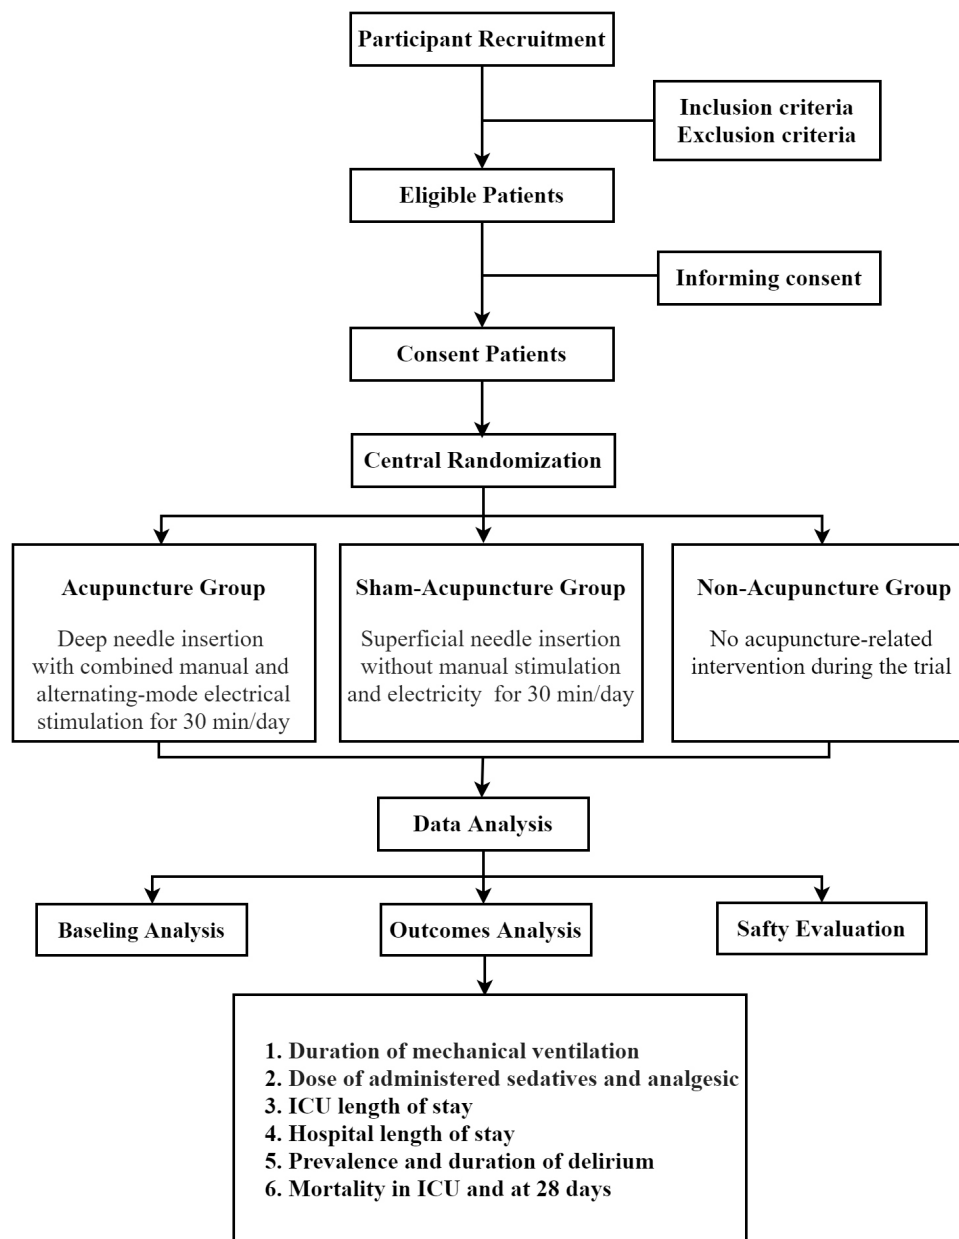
Participant Recruitment

Inclusion criteria
Exclusion criteria

Eligible Patients

Informing consent

Consent Patients

Central Randomization

Acupuncture Group

Deep needle insertion with combined manual and alternating-mode electrical stimulation for 30 min/day

Sham-Acupuncture Group

Superficial needle insertion without manual stimulation and electricity for 30 min/day

Non-Acupuncture Group

No acupuncture-related intervention during the trial

Data Analysis

Baseling Analysis

Outcomes Analysis

Safty Evaluation

1. Duration of mechanical ventilation
2. Dose of administered sedatives and analgesic
3. ICU length of stay
4. Hospital length of stay
5. Prevalence and duration of delirium
6. Mortality in ICU and at 28 days